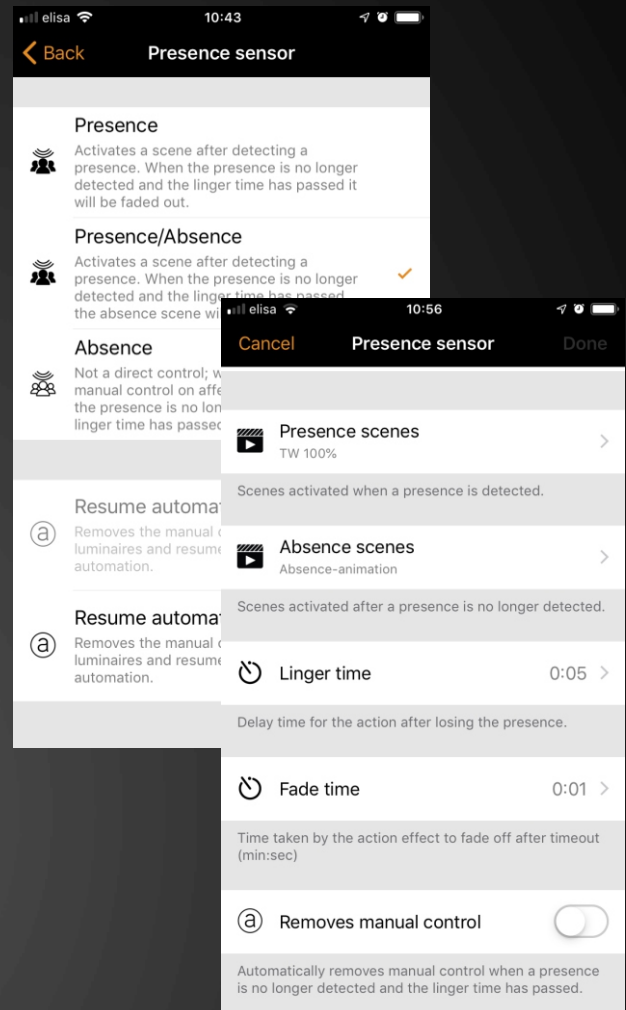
elisa 10:43

Back Presence sensor

Presence
Activates a scene after detecting a presence. When the presence is no longer detected and the linger time has passed it will be faded out.

Presence/Absence
Activates a scene after detecting a presence. When the presence is no longer detected and the linger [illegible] the absence scene wi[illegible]

Absence
Not a direct control; w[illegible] manual control on affe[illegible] the presence is no lon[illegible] linger time has passed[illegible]

Resume automa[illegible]
Removes the manual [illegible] luminaires and resume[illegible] automation.

Resume automa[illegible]
Removes the manual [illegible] luminaires and resume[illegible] automation.

elisa 10:56

Cancel Presence sensor Done

Presence scenes
TW 100%

Scenes activated when a presence is detected.

Absence scenes
Absence-animation

Scenes activated after a presence is no longer detected.

Linger time 0:05

Delay time for the action after losing the presence.

Fade time 0:01

Time taken by the action effect to fade off after timeout (min:sec)

Removes manual control

Automatically removes manual control when a presence is no longer detected and the linger time has passed.